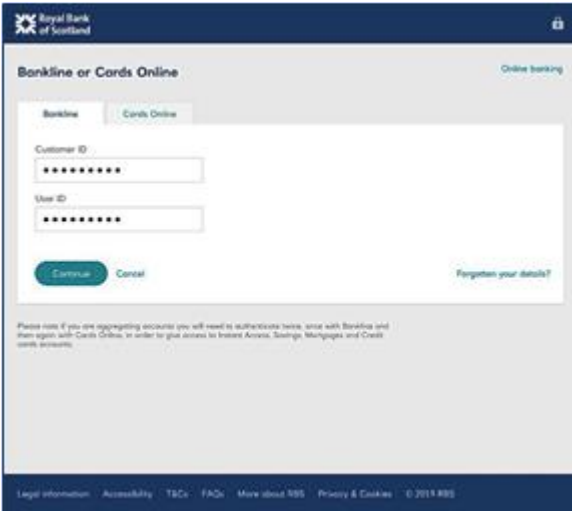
Royal Bank of Scotland

Bankline or Cords Online

Online banking

Bankline

Cards Online

Customer ID

••••••••••

User ID

••••••••••

Continue

Cancel

Forgotten your details?

Please note if you are aggregating accounts you will need to authenticate twice, once with Bankline and then again with Cards Online, in order to give access to Instant Access, Savings, Mortgages and Credit cards accounts.

Legal information Accessibility T&Cs FAQs More about RBS Privacy & Cookies © 2019 RBS